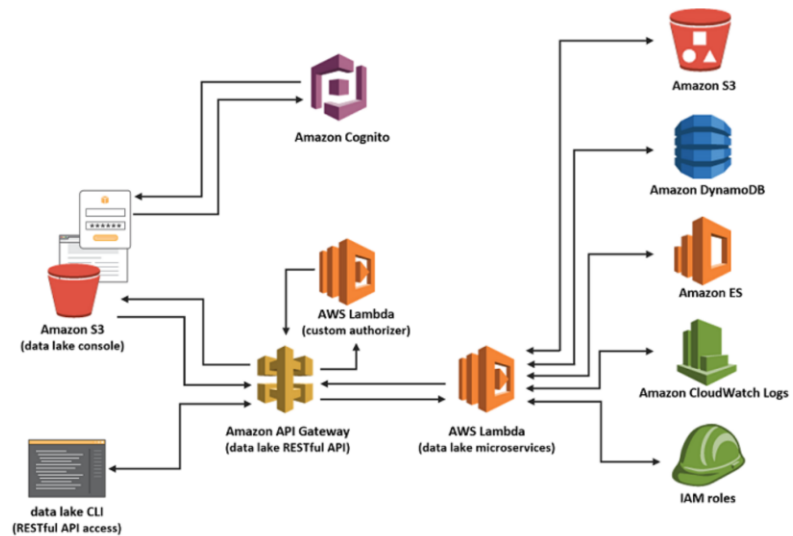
Amazon Cognito

Amazon S3
(data lake console)

AWS Lambda
(custom authorizer)

Amazon API Gateway
(data lake RESTful API)

AWS Lambda
(data lake microservices)

data lake CLI
(RESTful API access)

Amazon S3

Amazon DynamoDB

Amazon ES

Amazon CloudWatch Logs

IAM roles